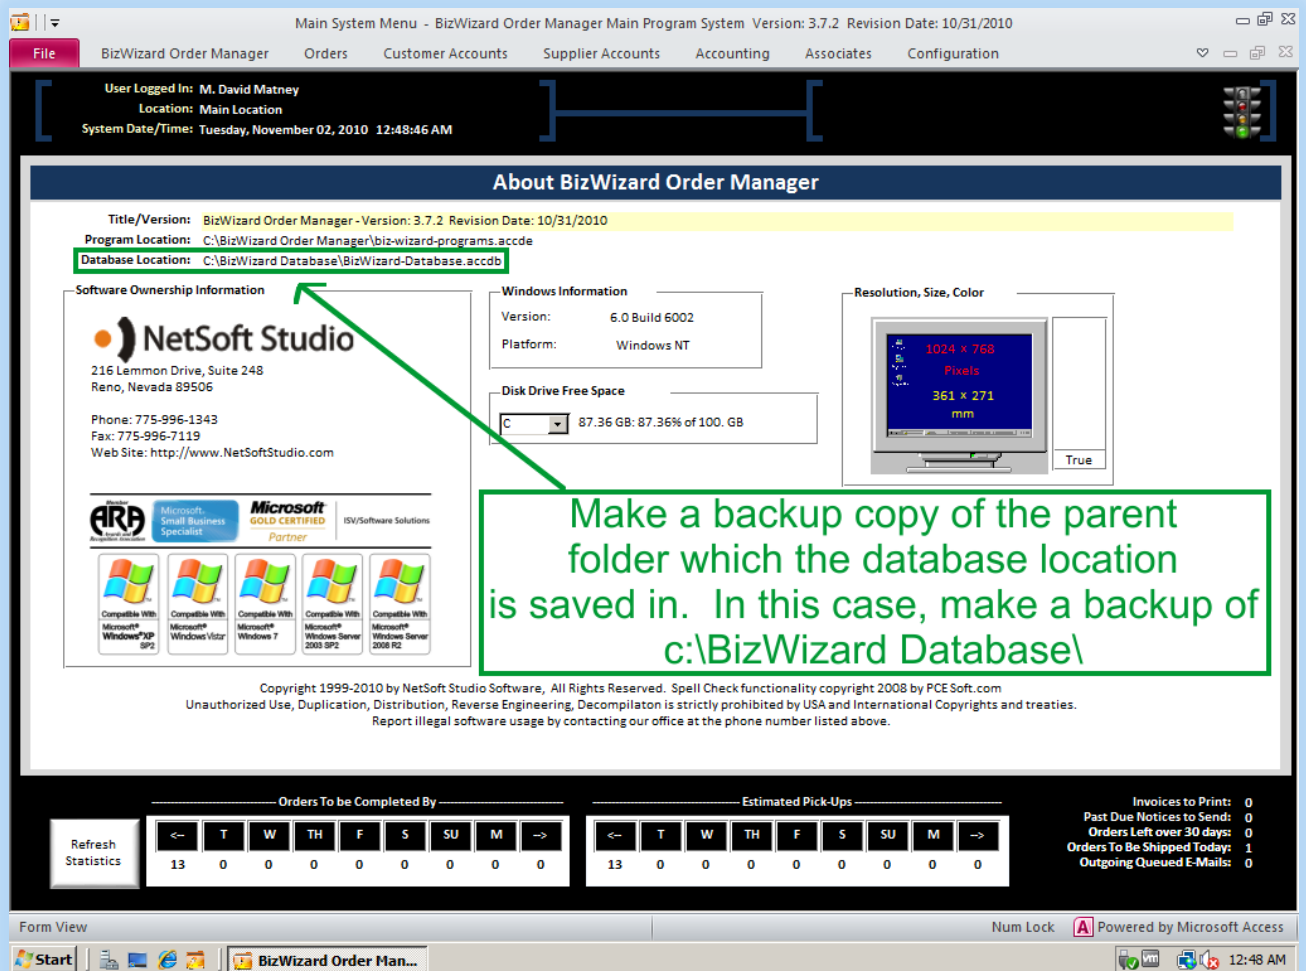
Main System Menu - BizWizard Order Manager Main Program System Version: 3.7.2 Revision Date: 10/31/2010

File BizWizard Order Manager Orders Customer Accounts Supplier Accounts Accounting Associates Configuration

User Logged In: M. David Matney
Location: Main Location
System Date/Time: Tuesday, November 02, 2010 12:48:46 AM

About BizWizard Order Manager

Title/Version: BizWizard Order Manager - Version: 3.7.2 Revision Date: 10/31/2010
Program Location: C:\BizWizard Order Manager\biz-wizard-programs.accde
Database Location: C:\BizWizard Database\BizWizard-Database.accdb

Software Ownership Information

NetSoft Studio
216 Lemmon Drive, Suite 248
Reno, Nevada 89506

Phone: 775-996-1343
Fax: 775-996-7119
Web Site: http://www.NetSoftStudio.com

ARA Microsoft Small Business Specialist Microsoft GOLD CERTIFIED Partner ISV/Software Solutions

Compatible With Microsoft Windows XP SP2 Compatible With Microsoft Windows Vista Compatible With Microsoft Windows 7 Compatible With Microsoft Windows Server 2003 SP2 Compatible With Microsoft Windows Server 2008 R2

Windows Information
Version: 6.0 Build 6002
Platform: Windows NT

Disk Drive Free Space
C 87.36 GB: 87.36% of 100. GB

Resolution, Size, Color
1024 x 768 Pixels
361 x 271 mm
True

Make a backup copy of the parent folder which the database location is saved in. In this case, make a backup of c:\BizWizard Database\

Copyright 1999-2010 by NetSoft Studio Software, All Rights Reserved. Spell Check functionality copyright 2008 by PCE Soft.com
Unauthorized Use, Duplication, Distribution, Reverse Engineering, Decompilaton is strictly prohibited by USA and International Copyrights and treaties.
Report illegal software usage by contacting our office at the phone number listed above.

Orders To be Completed By

Refresh Statistics

| <-- | T | W | TH | F | S | SU | M | --> |
|---|---|---|---|---|---|---|---|---|
| 13 | 0 | 0 | 0 | 0 | 0 | 0 | 0 | 0 |

Estimated Pick-Ups

| <-- | T | W | TH | F | S | SU | M | --> |
|---|---|---|---|---|---|---|---|---|
| 13 | 0 | 0 | 0 | 0 | 0 | 0 | 0 | 0 |

Invoices to Print: 0
Past Due Notices to Send: 0
Orders Left over 30 days: 0
Orders To Be Shipped Today: 1
Outgoing Queued E-Mails: 0

Form View Num Lock Powered by Microsoft Access

Start BizWizard Order Man... 12:48 AM